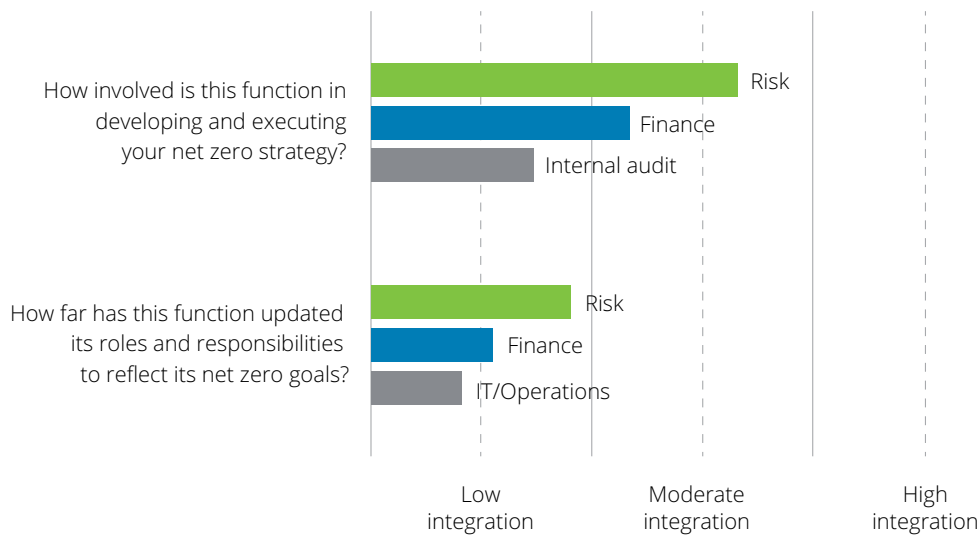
How involved is this function in developing and executing your net zero strategy?

Risk

Finance

Internal audit

How far has this function updated its roles and responsibilities to reflect its net zero goals?

Risk

Finance

IT/Operations

Low integration

Moderate integration

High integration